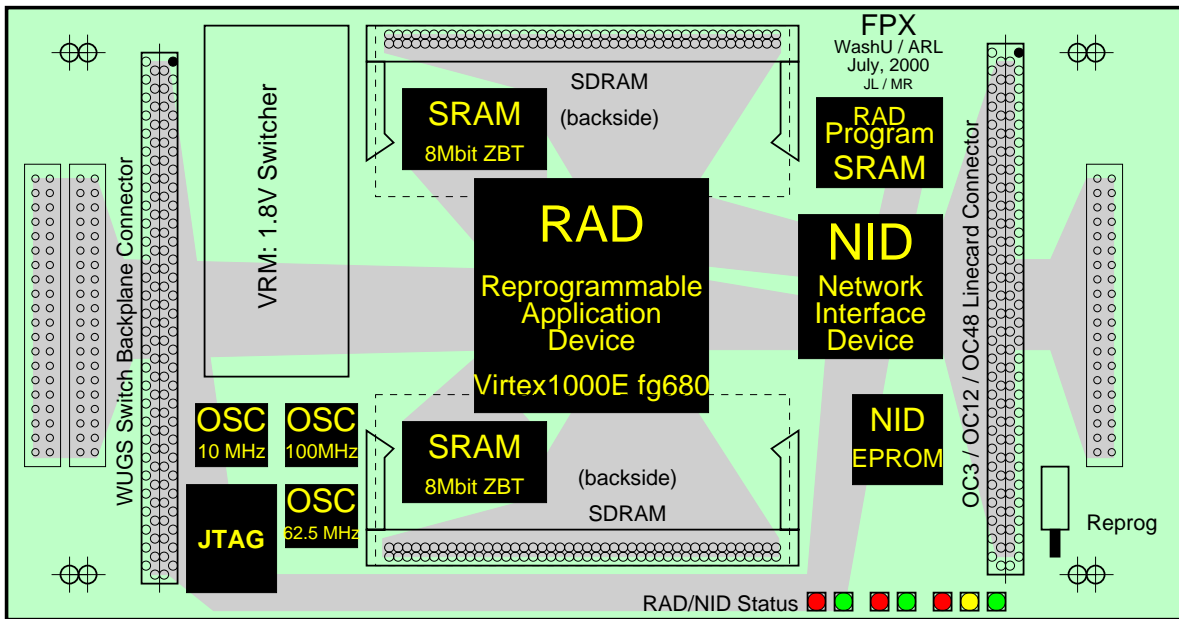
FPX
WashU / ARL
July, 2000
JL / MR

SDRAM
(backside)

SRAM
8Mbit ZBT

RAD
Program
SRAM

WUGS Switch Backplane Connector

VRM: 1.8V Switcher

RAD
Reprogrammable
Application
Device
Virtex1000E fg680

NID
Network
Interface
Device

OC3 / OC12 / OC48 Linecard Connector

OSC
10 MHz

OSC
100MHz

NID
EPROM

SRAM
8Mbit ZBT

(backside)

SDRAM

JTAG

OSC
62.5 MHz

Reprog

RAD/NID Status